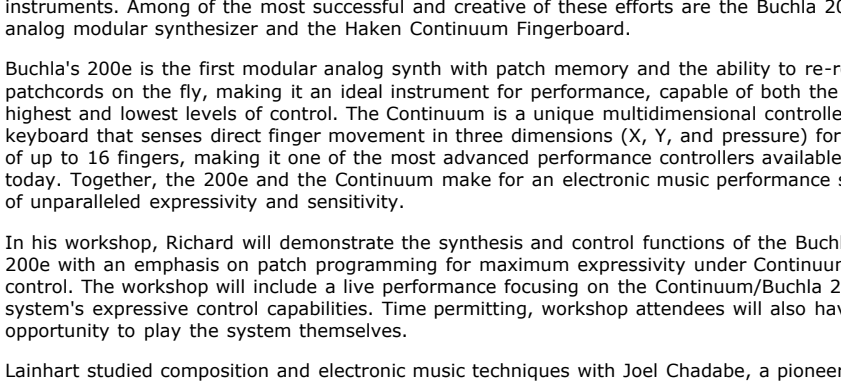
instruments. Among of the most successful and creative of these efforts are the Buchla 20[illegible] analog modular synthesizer and the Haken Continuum Fingerboard.

Buchla's 200e is the first modular analog synth with patch memory and the ability to re-r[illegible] patchcords on the fly, making it an ideal instrument for performance, capable of both the highest and lowest levels of control. The Continuum is a unique multidimensional controlle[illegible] keyboard that senses direct finger movement in three dimensions (X, Y, and pressure) for of up to 16 fingers, making it one of the most advanced performance controllers available today. Together, the 200e and the Continuum make for an electronic music performance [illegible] of unparalleled expressivity and sensitivity.

In his workshop, Richard will demonstrate the synthesis and control functions of the Buchl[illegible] 200e with an emphasis on patch programming for maximum expressivity under Continuu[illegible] control. The workshop will include a live performance focusing on the Continuum/Buchla 2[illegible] system's expressive control capabilities. Time permitting, workshop attendees will also hav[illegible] opportunity to play the system themselves.

Lainhart studied composition and electronic music techniques with Joel Chadabe, a pionee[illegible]